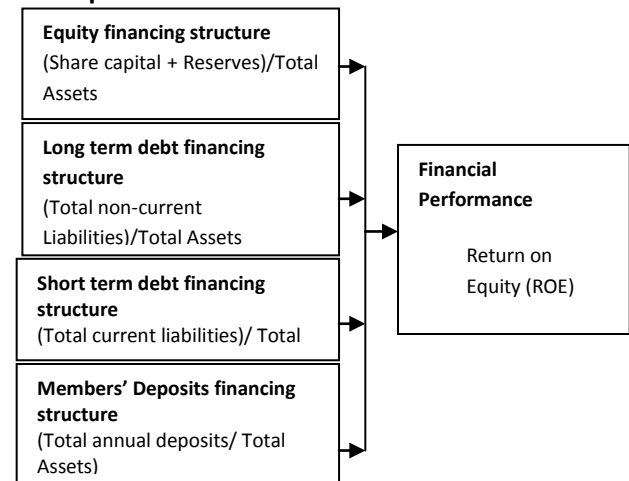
Equity financing structure
(Share capital + Reserves)/Total Assets

Long term debt financing structure
(Total non-current Liabilities)/Total Assets

Short term debt financing structure
(Total current liabilities)/ Total

Members' Deposits financing structure
(Total annual deposits/ Total Assets)

Financial Performance

Return on Equity (ROE)